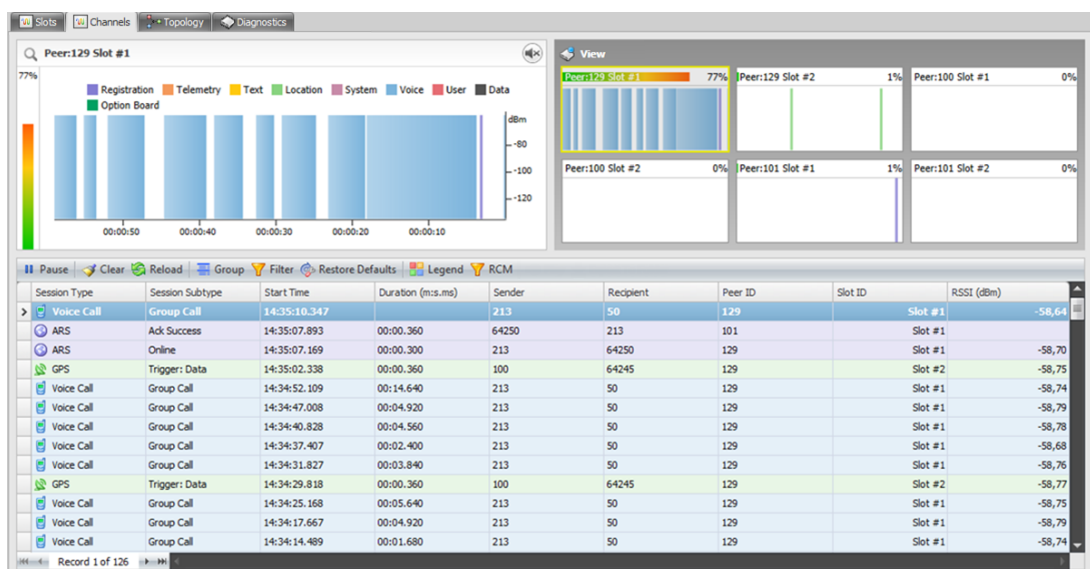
Slots Channels Topology Diagnostics

Peer:129 Slot #1

77%

Registration Telemetry Text Location System Voice User Data Option Board

dBm
-80
-100
-120

00:00:50 00:00:40 00:00:30 00:00:20 00:00:10

View

Peer:129 Slot #1 77%
Peer:129 Slot #2 1%
Peer:100 Slot #1 0%
Peer:100 Slot #2 0%
Peer:101 Slot #1 1%
Peer:101 Slot #2 0%

Pause Clear Reload Group Filter Restore Defaults Legend RCM

| Session Type | Session Subtype | Start Time | Duration (m:s.ms) | Sender | Recipient | Peer ID | Slot ID | RSSI (dBm) |
|---|---|---|---|---|---|---|---|---|
| Voice Call | Group Call | 14:35:10.347 | | 213 | 50 | 129 | Slot #1 | -58,64 |
| ARS | Ack Success | 14:35:07.893 | 00:00.360 | 64250 | 213 | 101 | Slot #1 | |
| ARS | Online | 14:35:07.169 | 00:00.300 | 213 | 64250 | 129 | Slot #1 | -58,70 |
| GPS | Trigger: Data | 14:35:02.338 | 00:00.360 | 100 | 64245 | 129 | Slot #2 | -58,75 |
| Voice Call | Group Call | 14:34:52.109 | 00:14.640 | 213 | 50 | 129 | Slot #1 | -58,74 |
| Voice Call | Group Call | 14:34:47.008 | 00:04.920 | 213 | 50 | 129 | Slot #1 | -58,79 |
| Voice Call | Group Call | 14:34:40.828 | 00:04.560 | 213 | 50 | 129 | Slot #1 | -58,78 |
| Voice Call | Group Call | 14:34:37.407 | 00:02.400 | 213 | 50 | 129 | Slot #1 | -58,68 |
| Voice Call | Group Call | 14:34:31.827 | 00:03.840 | 213 | 50 | 129 | Slot #1 | -58,76 |
| GPS | Trigger: Data | 14:34:29.818 | 00:00.360 | 100 | 64245 | 129 | Slot #2 | -58,77 |
| Voice Call | Group Call | 14:34:25.168 | 00:05.640 | 213 | 50 | 129 | Slot #1 | -58,75 |
| Voice Call | Group Call | 14:34:17.667 | 00:04.920 | 213 | 50 | 129 | Slot #1 | -58,79 |
| Voice Call | Group Call | 14:34:14.489 | 00:01.680 | 213 | 50 | 129 | Slot #1 | -58,74 |

Record 1 of 126